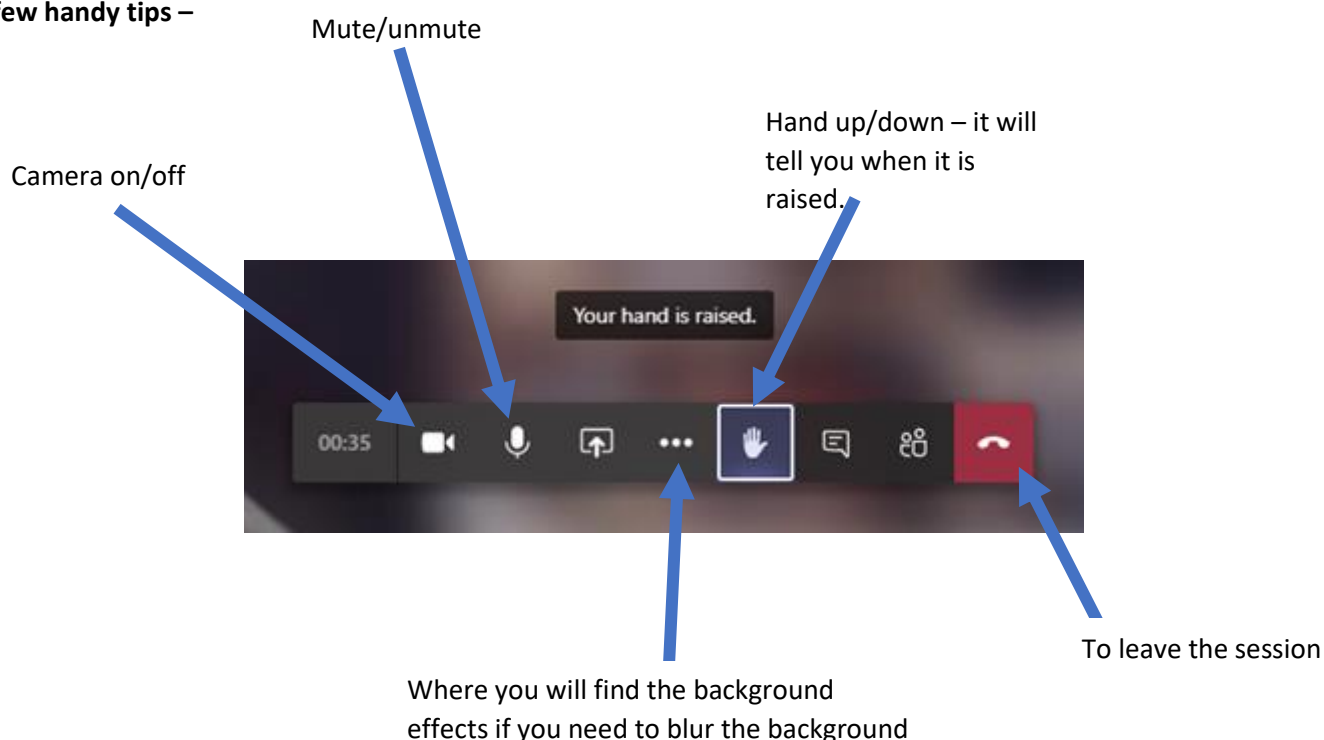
ew handy tips –

Mute/unmute

Hand up/down – it will tell you when it is raised.

Camera on/off

Your hand is raised.

00:35

To leave the session

Where you will find the background effects if you need to blur the background